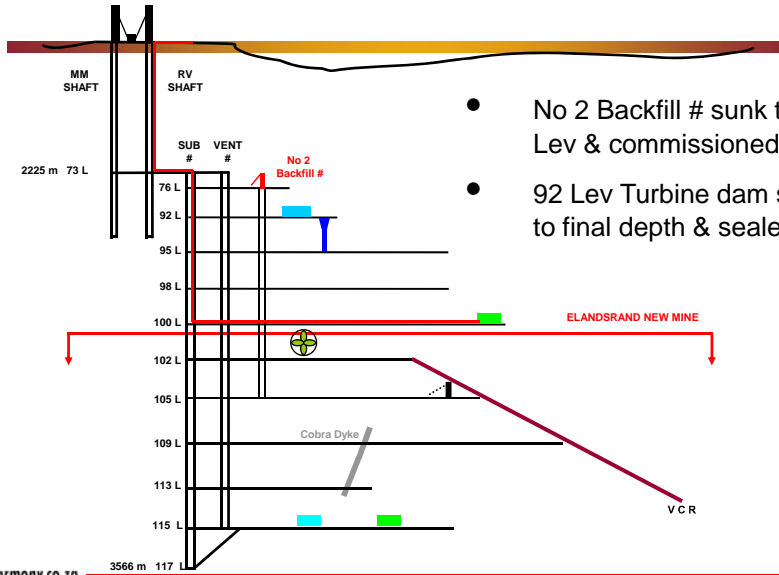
MM SHAFT

RV SHAFT

SUB #

VENT #

No 2 Backfill #

2225 m 73 L

76 L

92 L

95 L

98 L

100 L

102 L

105 L

109 L

113 L

115 L

3566 m 117 L

ELANDSRAND NEW MINE

Cobra Dyke

V C R

- No 2 Backfill # sunk t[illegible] Lev & commissioned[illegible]
- 92 Lev Turbine dam s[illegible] to final depth & seale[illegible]

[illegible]rmony.co.za